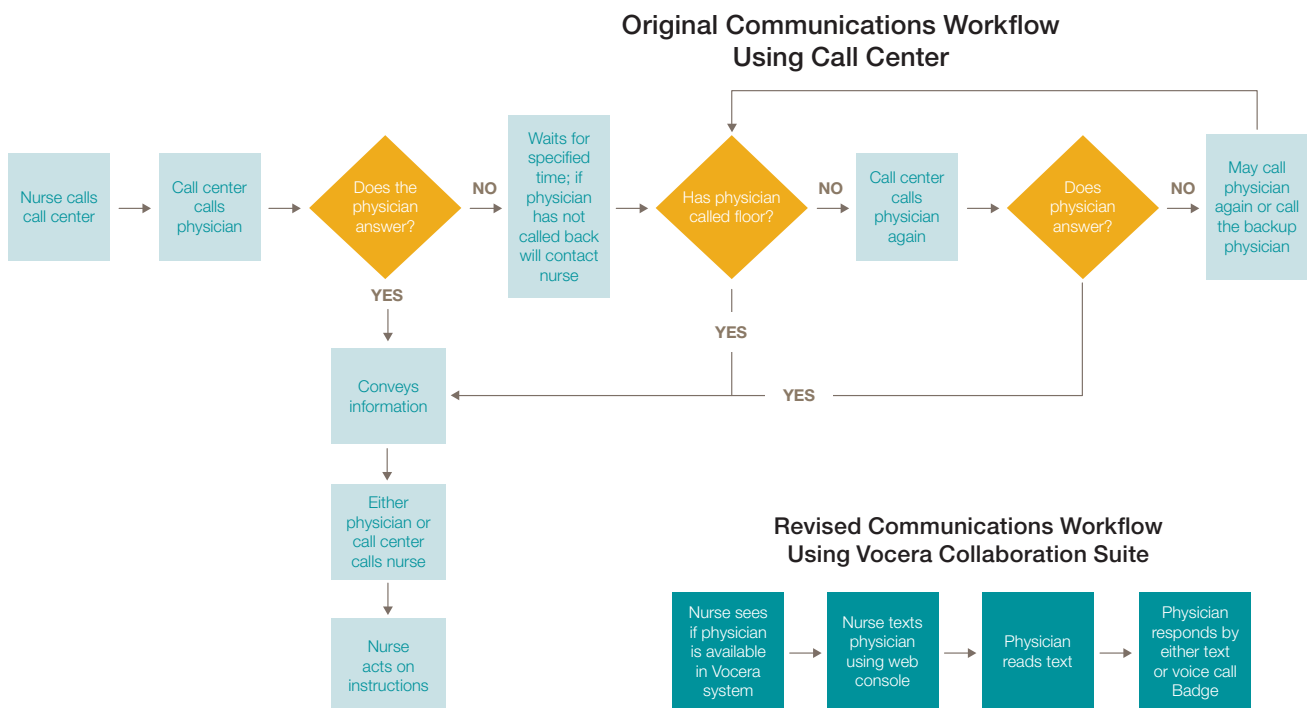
Original Communications Workflow
Using Call Center

Nurse calls call center

Call center calls physician

Does the physician answer?

NO

Waits for specified time; if physician has not called back will contact nurse

Has physician called floor?

NO

Call center calls physician again

Does physician answer?

NO

May call physician again or call the backup physician

YES

YES

YES

Conveys information

Either physician or call center calls nurse

Nurse acts on instructions

Revised Communications Workflow
Using Vocera Collaboration Suite

Nurse sees if physician is available in Vocera system

Nurse texts physician using web console

Physician reads text

Physician responds by either text or voice call Badge